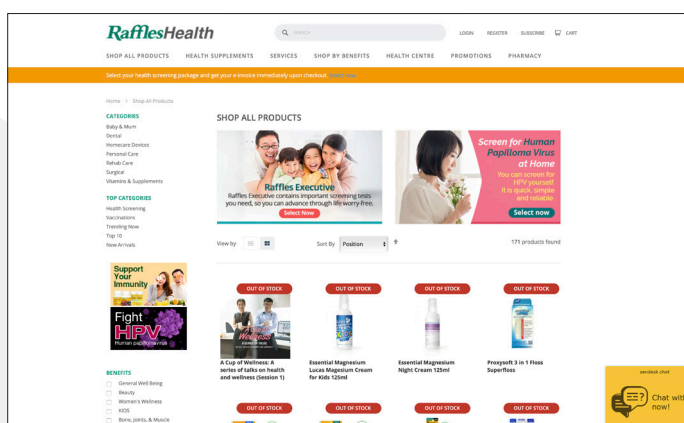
RafflesHealth

SEARCH

LOGIN REGISTER SUBSCRIBE CART

SHOP ALL PRODUCTS HEALTH SUPPLEMENTS SERVICES SHOP BY BENEFITS HEALTH CENTRE PROMOTIONS PHARMACY

Select your health screening package and get your e-invoice immediately upon checkout. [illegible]

Home > Shop All Products

CATEGORIES
Baby & Mum
Dental
Homecare Devices
Personal Care
Rehab Care
Surgical
Vitamins & Supplements

TOP CATEGORIES
Health Screening
Vaccinations
Trending Now
Top 10
New Arrivals

Support Your Immunity

Fight HPV
Human papillomavirus

BENEFITS
General Well Being
Beauty
Women's Wellness
KIDS
Bone, Joints, & Muscle

SHOP ALL PRODUCTS

Raffles Executive
Raffles Executive contains important screening tests you need, so you can advance through life worry-free.
Select Now

Screen for Human Papilloma Virus at Home
You can screen for HPV yourself. It is quick, simple and reliable.
Select now

View by

Sort By Position

171 products found

OUT OF STOCK
A Cup of Wellness: A series of talks on health and wellness (Session 1)

OUT OF STOCK
Essential Magnesium Lucas Magnesium Cream for Kids 125ml

OUT OF STOCK
Essential Magnesium Night Cream 125ml

OUT OF STOCK
Proxysoft 3 in 1 Floss Superfloss

OUT OF STOCK
OUT OF STOCK
OUT OF STOCK
OUT OF STOCK

zendesk chat
Chat with us now!